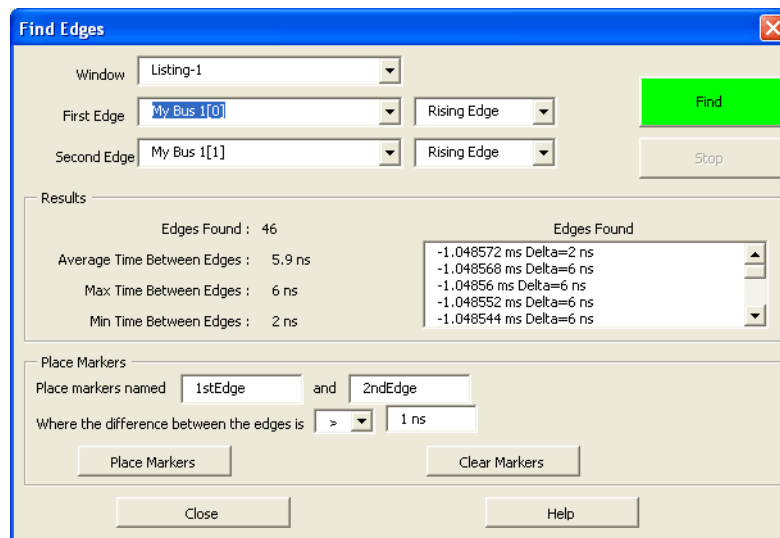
Find Edges

Window Listing-1

First Edge My Bus 1[0] Rising Edge

Second Edge My Bus 1[1] Rising Edge

Find

Stop

Results

Edges Found : 46

Average Time Between Edges : 5.9 ns

Max Time Between Edges : 6 ns

Min Time Between Edges : 2 ns

Edges Found

-1.048572 ms Delta=2 ns
-1.048568 ms Delta=6 ns
-1.04856 ms Delta=6 ns
-1.048552 ms Delta=6 ns
-1.048544 ms Delta=6 ns

Place Markers

Place markers named 1stEdge and 2ndEdge

Where the difference between the edges is > 1 ns

Place Markers

Clear Markers

Close

Help